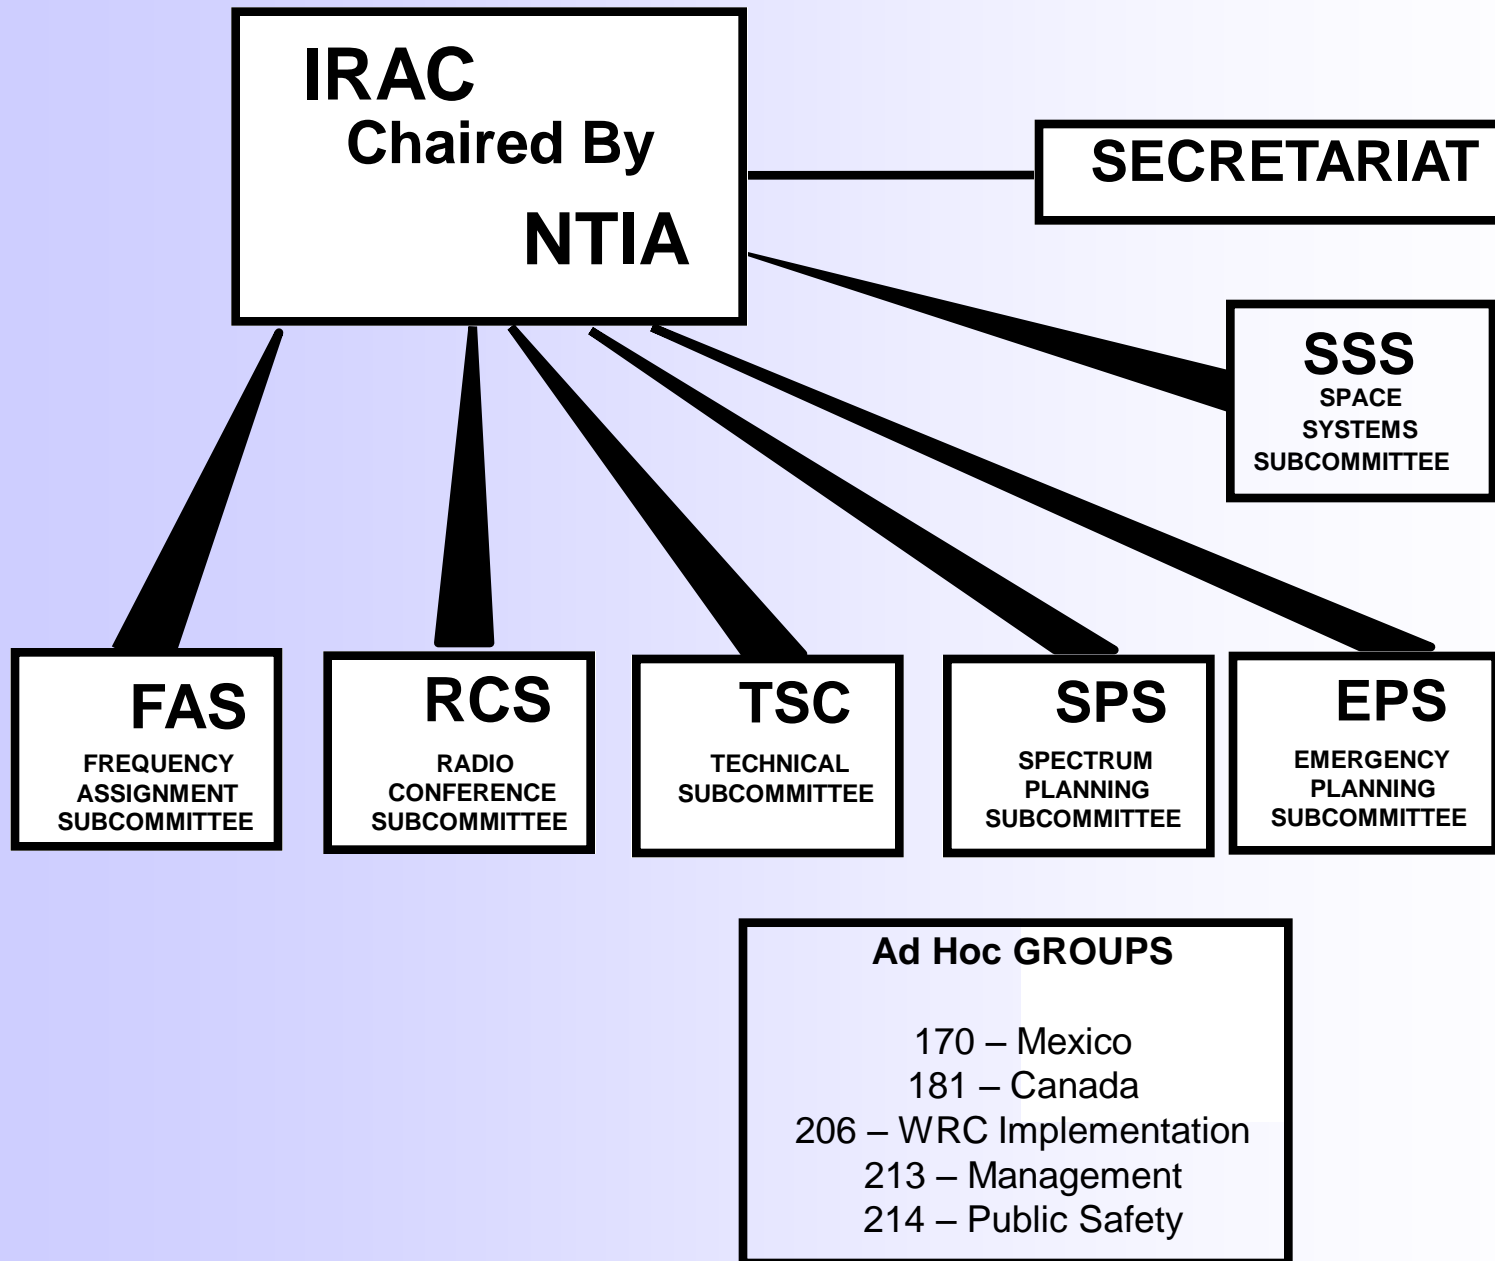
IRAC
Chaired By
NTIA

SECRETARIAT

SSS
SPACE SYSTEMS SUBCOMMITTEE

FAS
FREQUENCY ASSIGNMENT SUBCOMMITTEE

RCS
RADIO CONFERENCE SUBCOMMITTEE

TSC
TECHNICAL SUBCOMMITTEE

SPS
SPECTRUM PLANNING SUBCOMMITTEE

EPS
EMERGENCY PLANNING SUBCOMMITTEE

Ad Hoc GROUPS

170 – Mexico
181 – Canada
206 – WRC Implementation
213 – Management
214 – Public Safety